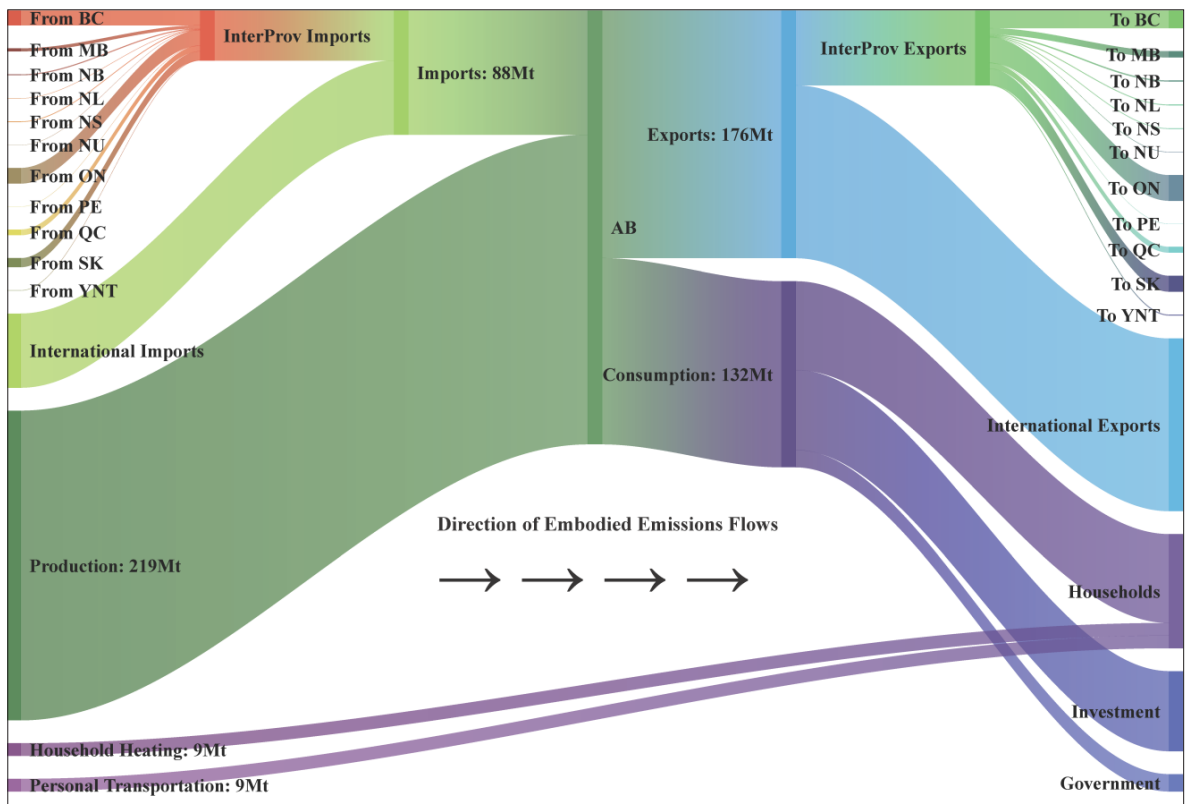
From BC
From MB
From NB
From NL
From NS
From NU
From ON
From PE
From QC
From SK
From YNT
International Imports
Production: 219Mt
Household Heating: 9Mt
Personal Transportation: 9Mt
InterProv Imports
Imports: 88Mt
AB
Exports: 176Mt
Consumption: 132Mt
Direction of Embodied Emissions Flows
InterProv Exports
To BC
To MB
To NB
To NL
To NS
To NU
To ON
To PE
To QC
To SK
To YNT
International Exports
Households
Investment
Government